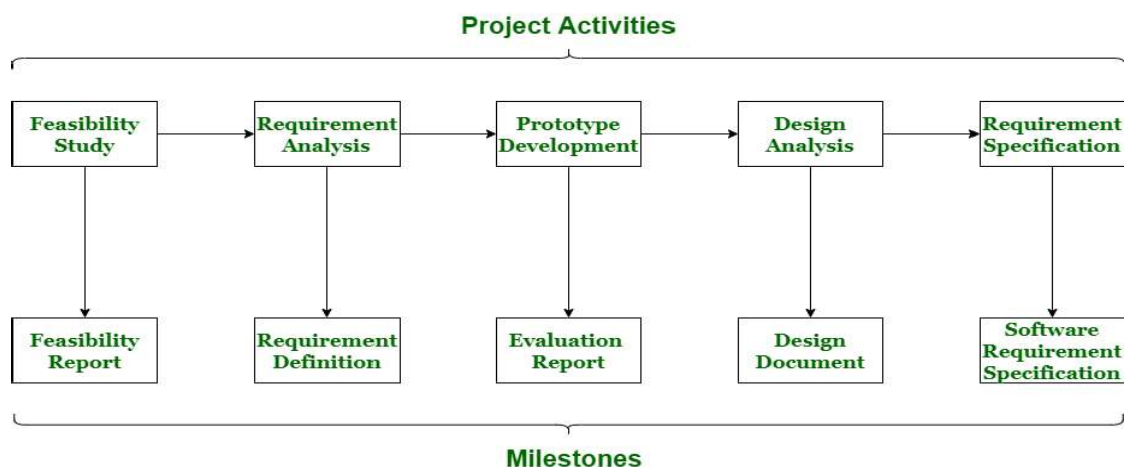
Project Activities

Feasibility Study

Requirement Analysis

Prototype Development

Design Analysis

Requirement Specification

Feasibility Report

Requirement Definition

Evaluation Report

Design Document

Software Requirement Specification

Milestones